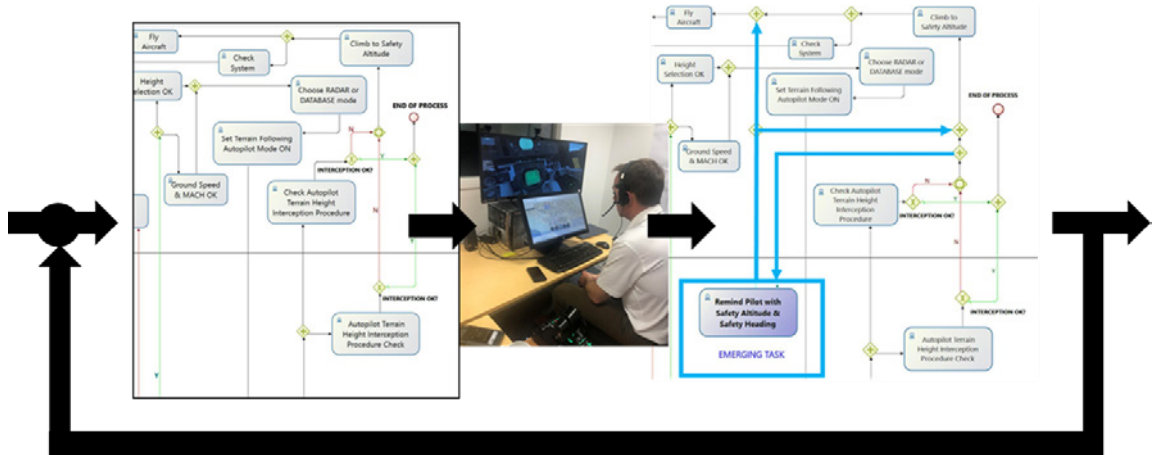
Fly Aircraft

Check System

Climb to Safety Altitude

Height Selection OK

Choose RADAR or DATABASE mode

END OF PROCESS

Set Terrain Following Autopilot Mode ON

N

Y

INTERCEPTION OK?

Ground Speed & MACH OK

Check Autopilot Terrain Height Interception Procedure

N

Y

INTERCEPTION OK?

Autopilot Terrain Height Interception Procedure Check

Fly Aircraft

Check System

Climb to Safety Altitude

Height Selection OK

Choose RADAR or DATABASE mode

Set Terrain Following Autopilot Mode ON

END OF PROCESS

Ground Speed & MACH OK

Check Autopilot Terrain Height Interception Procedure

N

INTERCEPTION OK?

Y

Remind Pilot with Safety Altitude & Safety Heading

EMERGING TASK

INTERCEPTION OK?

Autopilot Terrain Height Interception Procedure Check